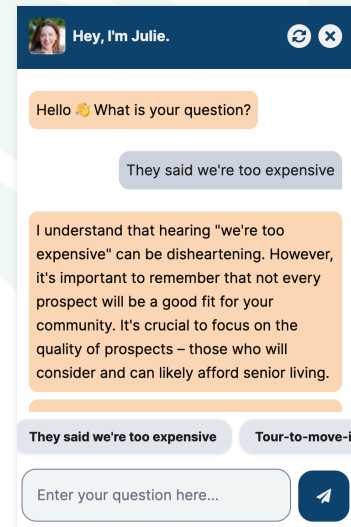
Hey, I'm Julie.

Hello 👋 What is your question?

They said we're too expensive

I understand that hearing "we're too expensive" can be disheartening. However, it's important to remember that not every prospect will be a good fit for your community. It's crucial to focus on the quality of prospects – those who will consider and can likely afford senior living.

They said we're too expensive

Tour-to-move-i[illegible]

Enter your question here...